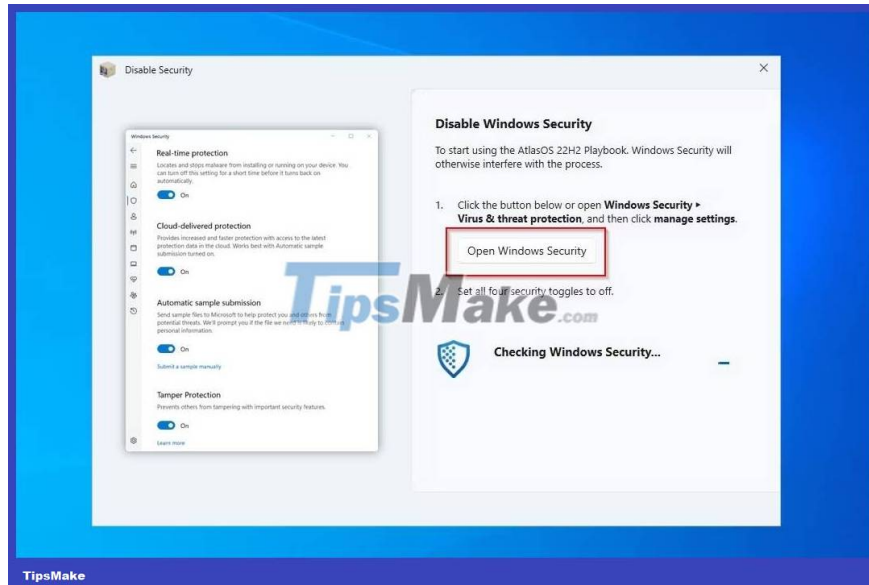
Disable Security

Windows Security

Real-time protection

Locates and stops malware from installing or running on your device. You can turn off this setting for a short time before it turns back on automatically.

On

Cloud-delivered protection

Provides increased and faster protection with access to the latest protection data in the cloud. Works best with Automatic sample submission turned on.

On

Automatic sample submission

Send sample files to Microsoft to help protect you and others from potential threats. We'll prompt you if the file we need is likely to contain personal information.

On

Submit a sample manually

Tamper Protection

Prevents others from tampering with important security features.

On

Learn more

Disable Windows Security

To start using the AtlasOS 22H2 Playbook, Windows Security will otherwise interfere with the process.

1. Click the button below or open **Windows Security ▸ Virus & threat protection**, and then click **manage settings**.

Open Windows Security

2. Set all four security toggles to off.

TipsMake.com

Checking Windows Security...

TipsMake